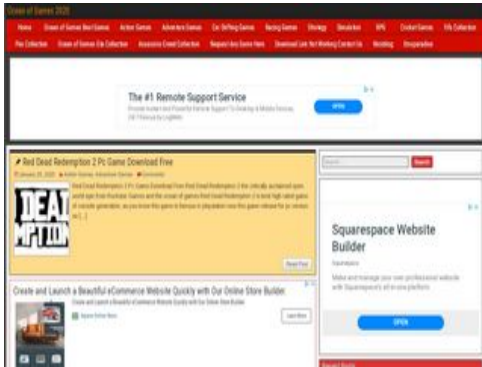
Ocean of Games 2020

Home | Ocean of Games Best Games | Action Games | Adventure Games | Car Shifting Games | Racing Games | Strategy | Simulation | RPG | Cricket Games | Fifa Collection | Pes Collection | Ocean of Games Gta Collection | Assassins Creed Collection | Request Any Games Here | Download Link Not Working Contact Us | Modding | Emaguendian

The #1 Remote Support Service

OPEN

Red Dead Redemption 2 Pc Game Download Free

January 20, 2020 | Action Games, Adventure Games | Comments

Red Dead Redemption 2 Pc Game Download Free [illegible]

Read More

Create and Launch a Beautiful eCommerce Website Quickly with Our Online Store Builder.

Create and Launch a Beautiful eCommerce Website Quickly with Our Online Store Builder.

Learn More

Search

Squarespace Website Builder

Squarespace

Make and manage your own professional website with Squarespace's all-in-one platform

OPEN

Recent Posts